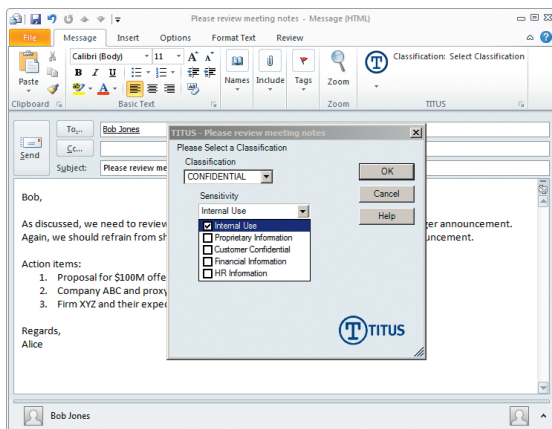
Please review meeting notes - Message (HTML)

File | Message | Insert | Options | Format Text | Review

Paste
Clipboard

Calibri (Body) | 11 | A A
B I U
Basic Text

Names | Include | Tags | Zoom
Zoom

Classification: Select Classification
TITUS

To... | Bob Jones
Cc...
Send
Subject: | Please review me

Bob,

As discussed, we need to review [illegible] ger announcement.
Again, we should refrain from sh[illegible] uncement.

Action items:
1. Proposal for $100M offe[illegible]
2. Company ABC and proxy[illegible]
3. Firm XYZ and their expec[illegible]

Regards,
Alice

TITUS - Please review meeting notes
Please Select a Classification
Classification
CONFIDENTIAL
Sensitivity
Internal Use
Internal Use
Proprietary Information
Customer Confidential
Financial Information
HR Information

OK
Cancel
Help

TITUS

Bob Jones